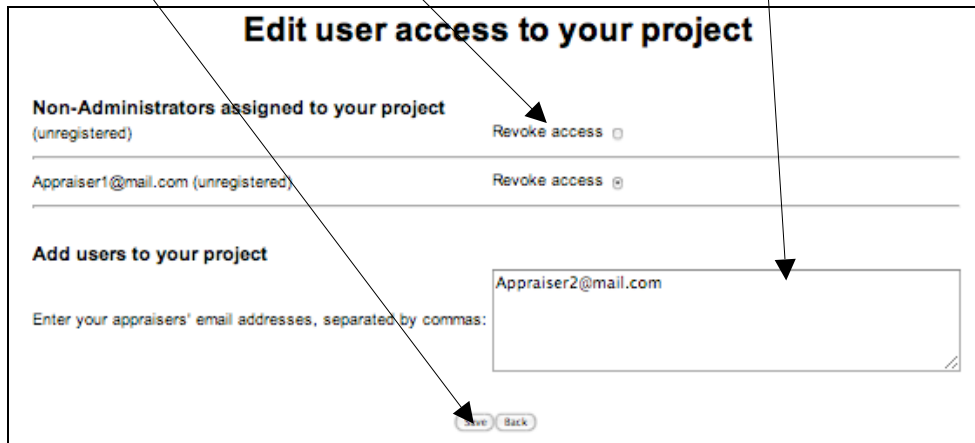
Edit user access to your project

Non-Administrators assigned to your project
(unregistered) Revoke access

Appraiser1@mail.com (unregistered) Revoke access

Add users to your project

Enter your appraisers' email addresses, separated by commas:
Appraiser2@mail.com

Save Back